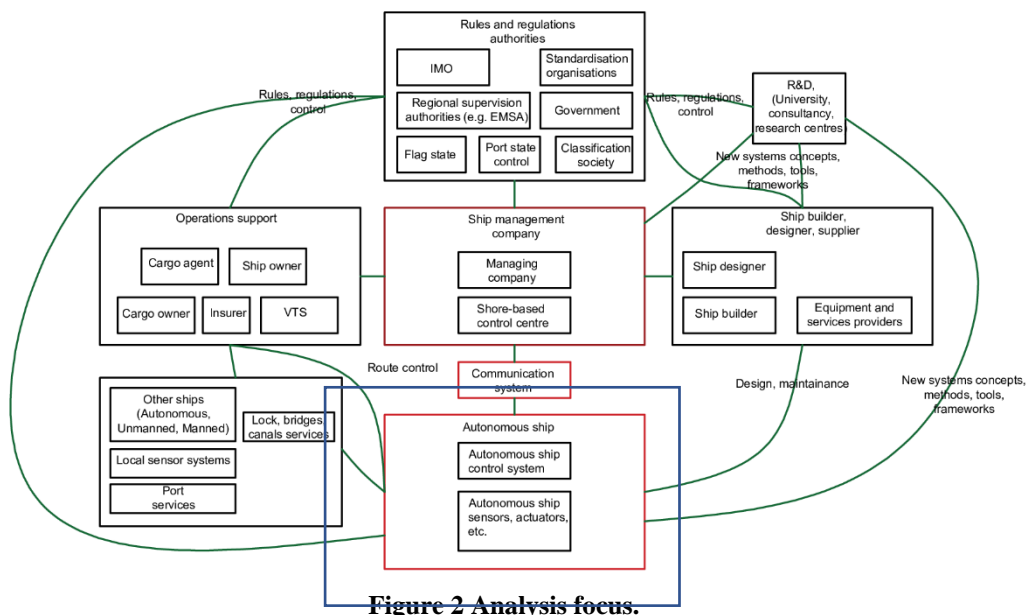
Rules and regulations authorities

IMO

Standardisation organisations

Regional supervision authorities (e.g. EMSA)

Government

Flag state

Port state control

Classification society

Rules, regulations, control

Rules, regulations, control

R&D, (University, consultancy, research centres)

New systems concepts, methods, tools, frameworks

Operations support

Cargo agent

Ship owner

Cargo owner

Insurer

VTS

Ship management company

Managing company

Shore-based control centre

Ship builder, designer, supplier

Ship designer

Ship builder

Equipment and services providers

Route control

Communication system

Design, maintainance

New systems concepts, methods, tools, frameworks

Other ships (Autonomous, Unmanned, Manned)

Lock, bridges canals services

Local sensor systems

Port services

Autonomous ship

Autonomous ship control system

Autonomous ship sensors, actuators, etc.

Figure 2 Analysis focus.